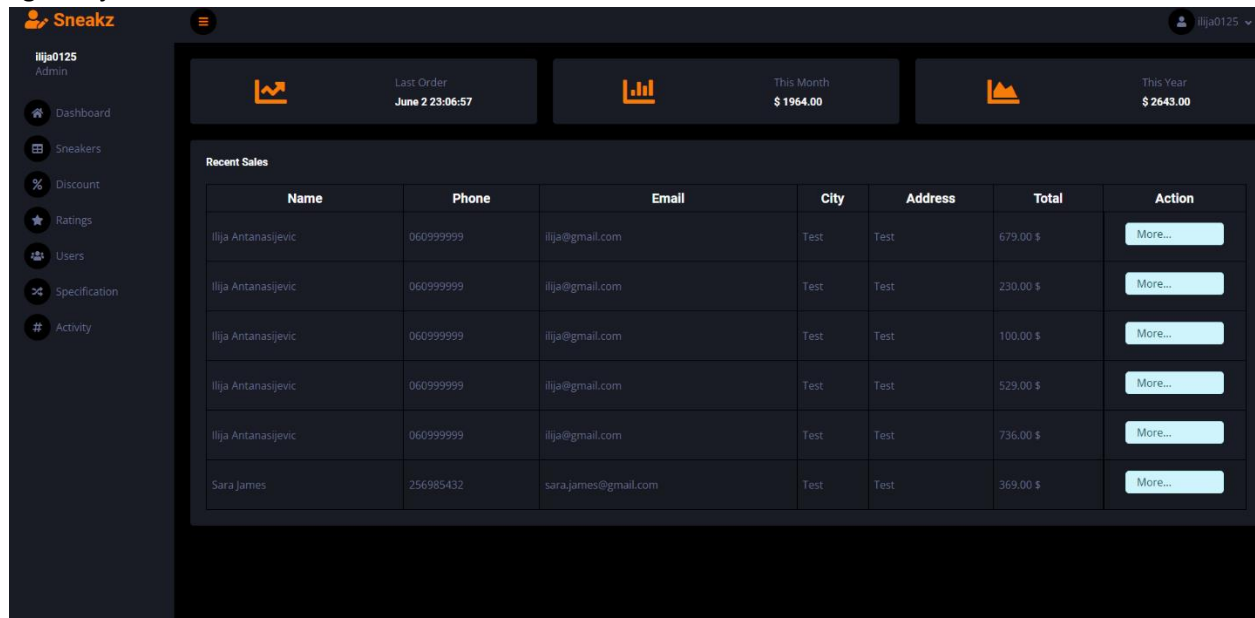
Sneakz

ilija0125

ilija0125
Admin

Dashboard
Sneakers
Discount
Ratings
Users
Specification
Activity

Last Order
June 2 23:06:57

This Month
$ 1964.00

This Year
$ 2643.00

Recent Sales

| Name | Phone | Email | City | Address | Total | Action |
|---|---|---|---|---|---|---|
| Ilija Antanasijevic | 060999999 | ilija@gmail.com | Test | Test | 679.00 $ | More... |
| Ilija Antanasijevic | 060999999 | ilija@gmail.com | Test | Test | 230.00 $ | More... |
| Ilija Antanasijevic | 060999999 | ilija@gmail.com | Test | Test | 100.00 $ | More... |
| Ilija Antanasijevic | 060999999 | ilija@gmail.com | Test | Test | 529.00 $ | More... |
| Ilija Antanasijevic | 060999999 | ilija@gmail.com | Test | Test | 736.00 $ | More... |
| Sara James | 256985432 | sara.james@gmail.com | Test | Test | 369.00 $ | More... |